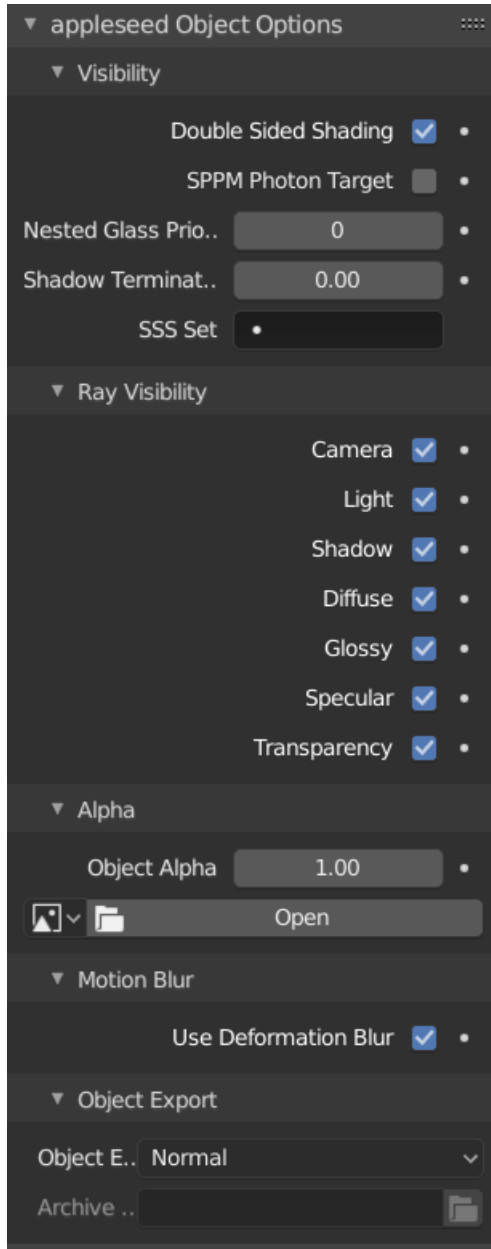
appleseed Object Options

Visibility

Double Sided Shading

SPPM Photon Target

Nested Glass Prio.. 0

Shadow Terminat.. 0.00

SSS Set

Ray Visibility

Camera

Light

Shadow

Diffuse

Glossy

Specular

Transparency

Alpha

Object Alpha 1.00

Open

Motion Blur

Use Deformation Blur

Object Export

Object E.. Normal

Archive ..